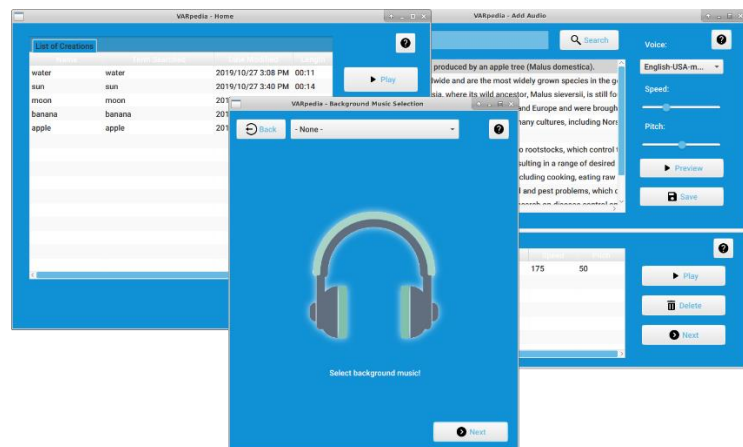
VARpedia - Home

List of Creations

| | | | |
|---|---|---|---|
| water | water | 2019/10/27 3:08 PM | 00:11 |
| sun | sun | 2019/10/27 3:40 PM | 00:14 |
| moon | moon | 201 | |
| banana | banana | 201 | |
| apple | apple | 201 | |

Play

VARpedia - Add Audio

Search

produced by an apple tree (Malus domestica).
dwide and are the most widely grown species in the g
a, where its wild ancestor, Malus sieversii, is still fo
and Europe and were brough
many cultures, including Nors
o rootstocks, which control
sulting in a range of desired
cluding cooking, eating raw
l and pest problems, which c
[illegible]

Voice:
English-USA-m...
Speed:
Pitch:
Preview
Save

175 50

Play
Delete
Next

VARpedia - Background Music Selection

Back
- None -

Select background music!

Next